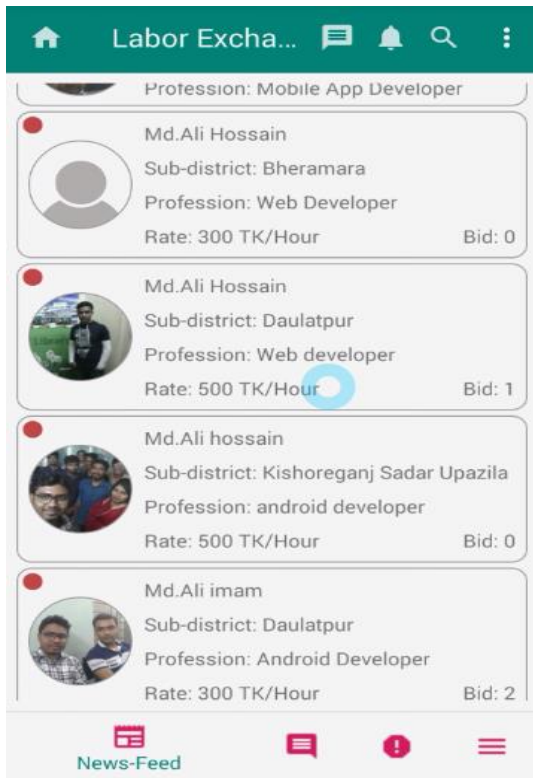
Labor Excha...

Profession: Mobile App Developer

Md.Ali Hossain
Sub-district: Bheramara
Profession: Web Developer
Rate: 300 TK/Hour
Bid: 0

Md.Ali Hossain
Sub-district: Daulatpur
Profession: Web developer
Rate: 500 TK/Hour
Bid: 1

Md.Ali hossain
Sub-district: Kishoreganj Sadar Upazila
Profession: android developer
Rate: 500 TK/Hour
Bid: 0

Md.Ali imam
Sub-district: Daulatpur
Profession: Android Developer
Rate: 300 TK/Hour
Bid: 2

News-Feed